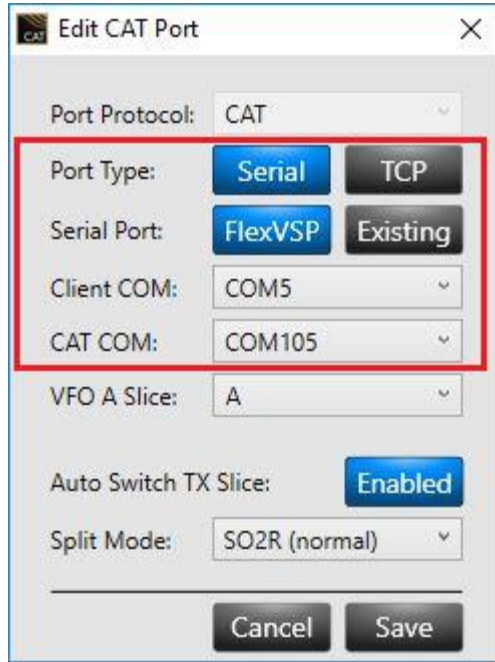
CAT Edit CAT Port ×

Port Protocol: CAT

Port Type: Serial TCP

Serial Port: FlexVSP Existing

Client COM: COM5

CAT COM: COM105

VFO A Slice: A

Auto Switch TX Slice: Enabled

Split Mode: SO2R (normal)

Cancel Save